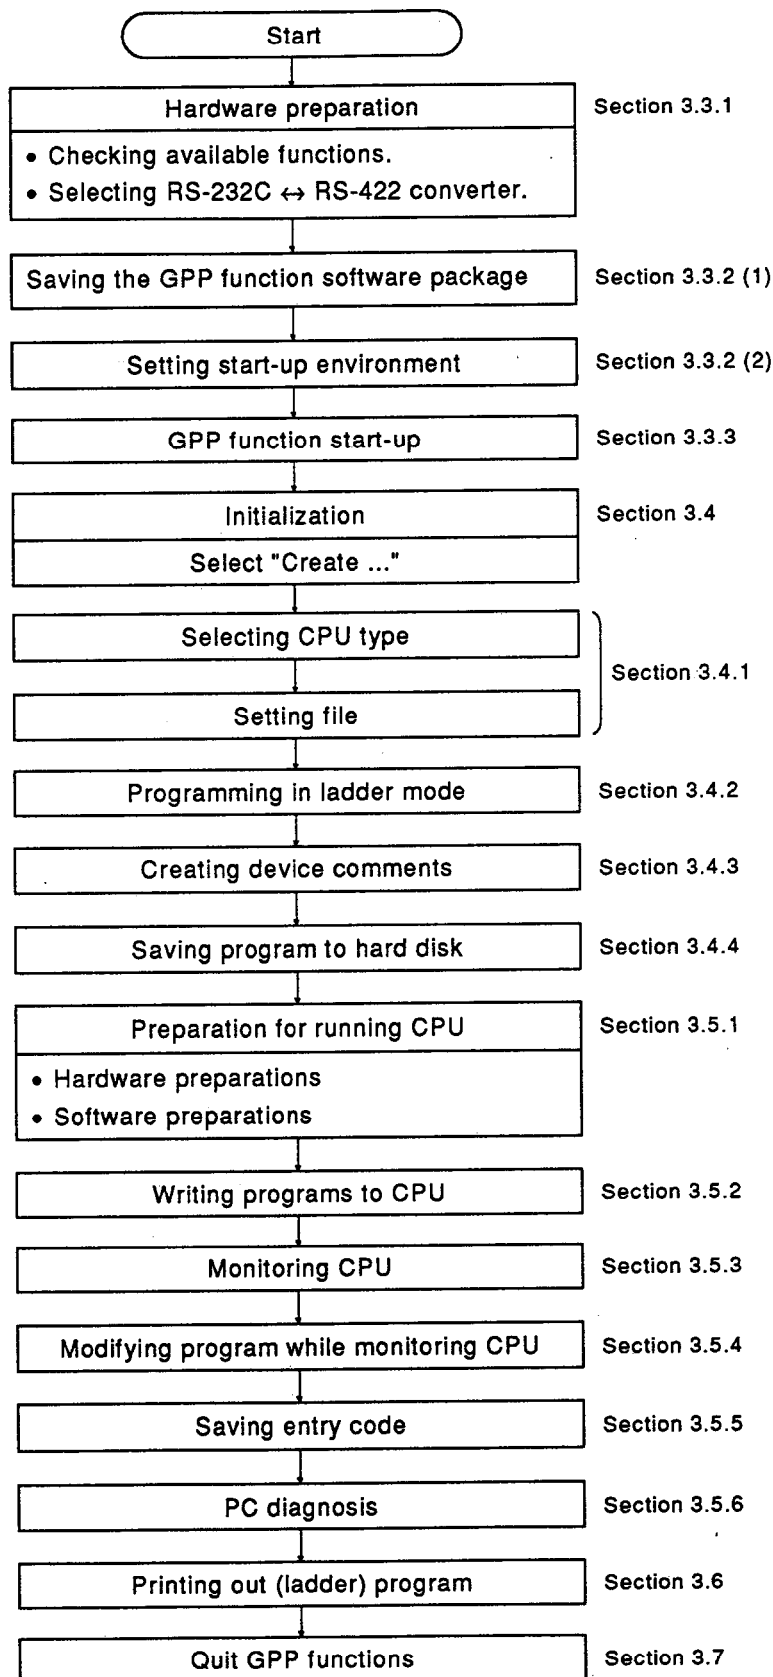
Start

Hardware preparation

• Checking available functions.
• Selecting RS-232C $\leftrightarrow$ RS-422 converter.

Section 3.3.1

Saving the GPP function software package

Section 3.3.2 (1)

Setting start-up environment

Section 3.3.2 (2)

GPP function start-up

Section 3.3.3

Initialization

Select "Create ..."

Section 3.4

Selecting CPU type

Setting file

Section 3.4.1

Programming in ladder mode

Section 3.4.2

Creating device comments

Section 3.4.3

Saving program to hard disk

Section 3.4.4

Preparation for running CPU

• Hardware preparations
• Software preparations

Section 3.5.1

Writing programs to CPU

Section 3.5.2

Monitoring CPU

Section 3.5.3

Modifying program while monitoring CPU

Section 3.5.4

Saving entry code

Section 3.5.5

PC diagnosis

Section 3.5.6

Printing out (ladder) program

Section 3.6

Quit GPP functions

Section 3.7